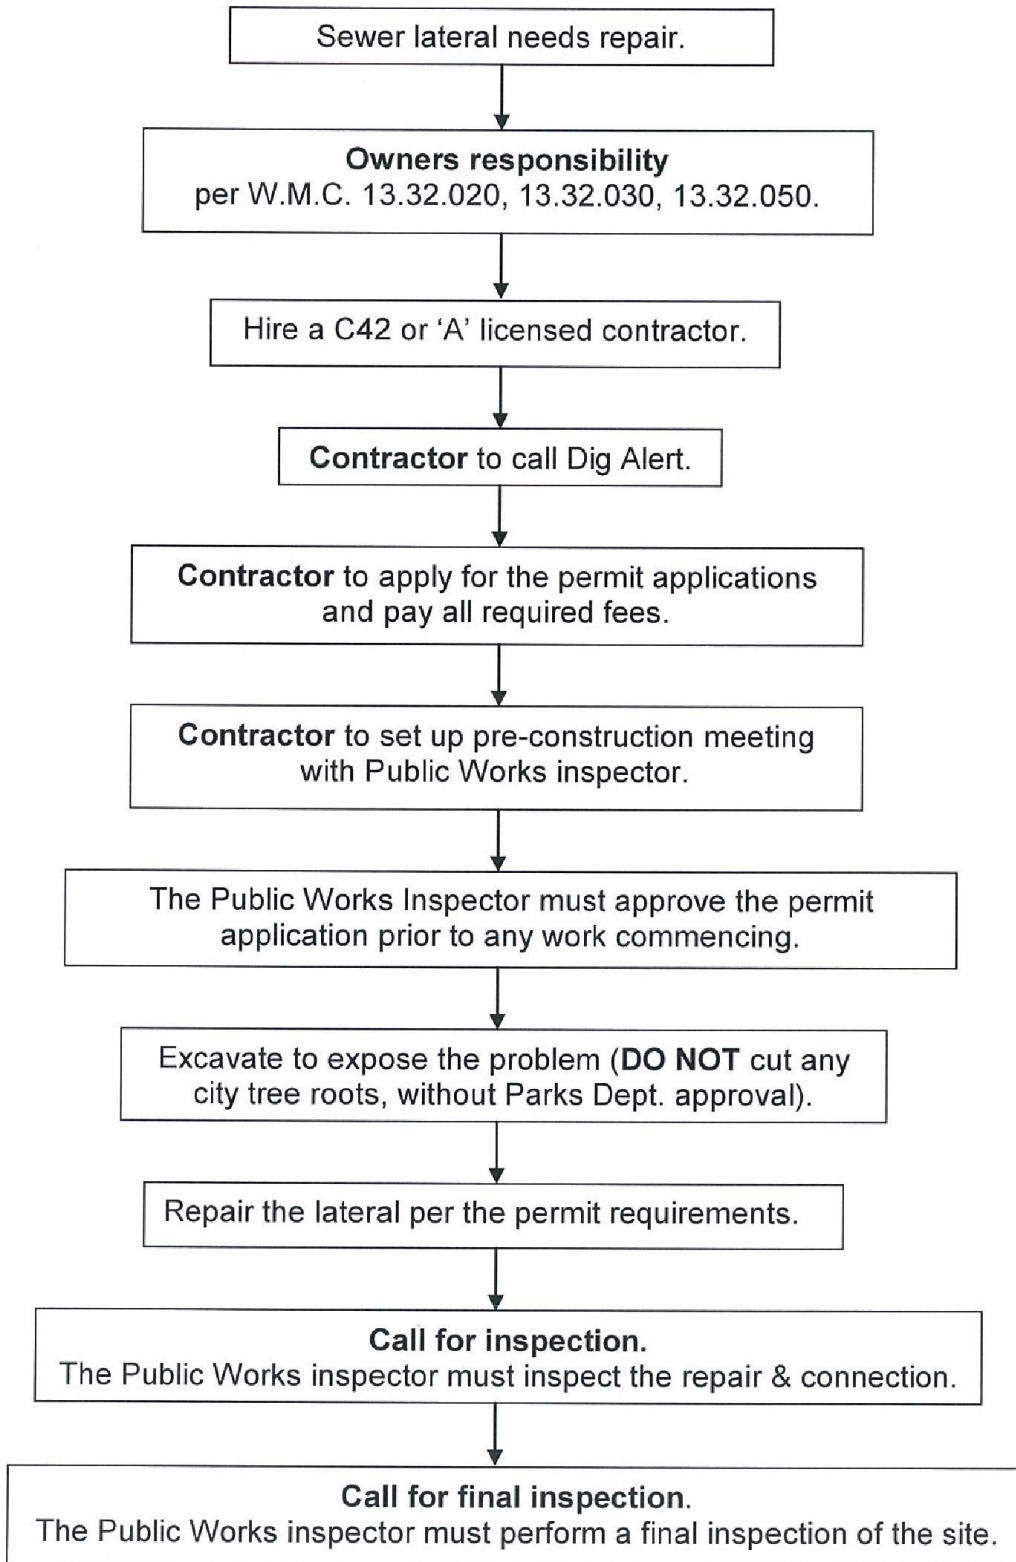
Sewer lateral needs repair.

Owners responsibility
per W.M.C. 13.32.020, 13.32.030, 13.32.050.

Hire a C42 or ‘A’ licensed contractor.

Contractor to call Dig Alert.

Contractor to apply for the permit applications and pay all required fees.

Contractor to set up pre-construction meeting with Public Works inspector.

The Public Works Inspector must approve the permit application prior to any work commencing.

Excavate to expose the problem (DO NOT cut any city tree roots, without Parks Dept. approval).

Repair the lateral per the permit requirements.

Call for inspection.
The Public Works inspector must inspect the repair & connection.

Call for final inspection.
The Public Works inspector must perform a final inspection of the site.